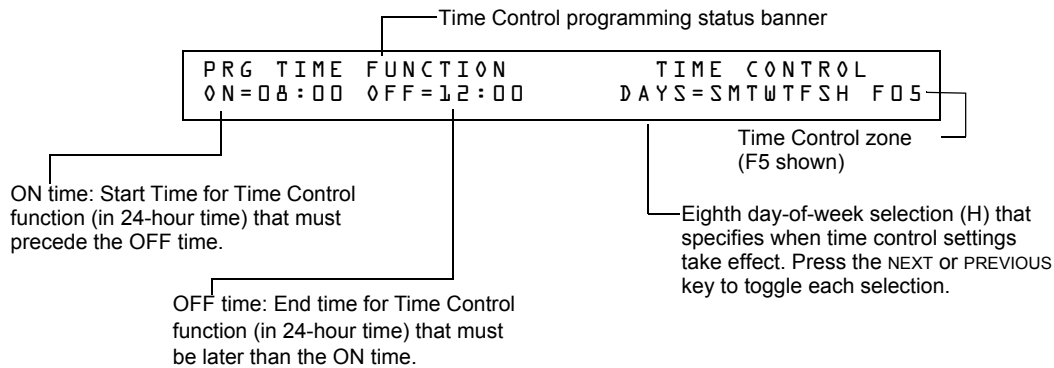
Time Control programming status banner

PRG TIME FUNCTION TIME CONTROL
ON=08:00 OFF=12:00 DAYS=SMTWTFSH F05

Time Control zone (F5 shown)

ON time: Start Time for Time Control function (in 24-hour time) that must precede the OFF time.

Eighth day-of-week selection (H) that specifies when time control settings take effect. Press the NEXT or PREVIOUS key to toggle each selection.

OFF time: End time for Time Control function (in 24-hour time) that must be later than the ON time.